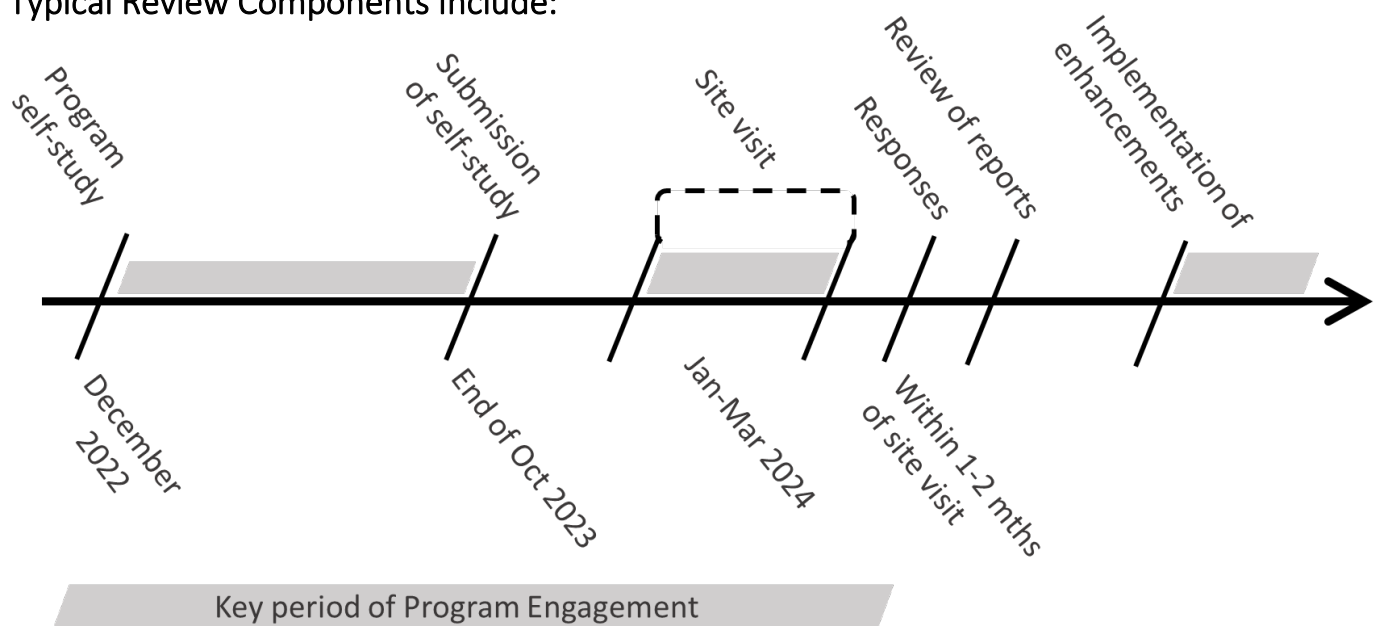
Typical Review Components include:

Program self-study

Submission of self-study

Site visit

Responses

Review of reports

Implementation of enhancements

December 2022

End of Oct 2023

Jan-Mar 2024

Within 1-2 mths of site visit

Key period of Program Engagement